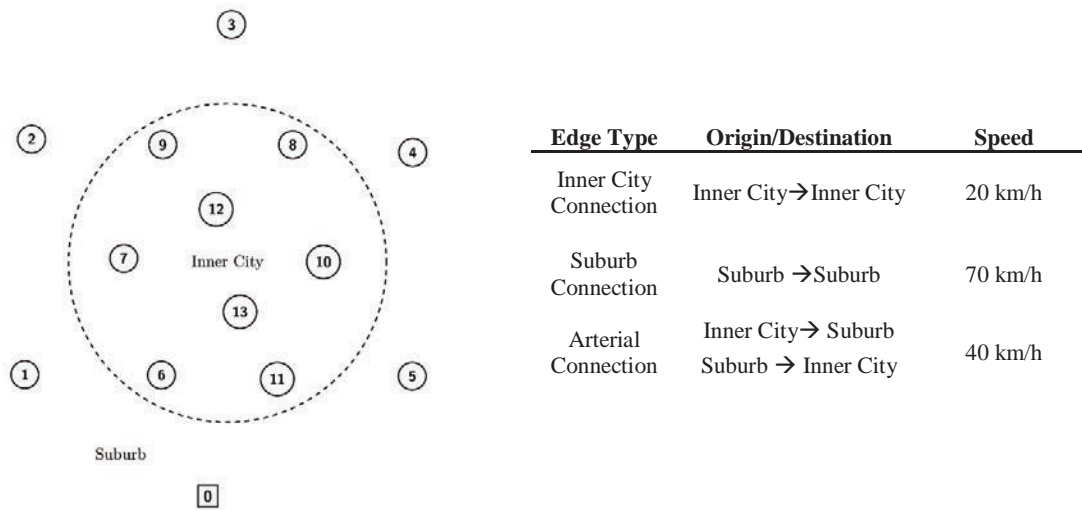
3

2

9

8

4

12

7

Inner City

10

13

1

6

11

5

Suburb

0

| Edge Type | Origin/Destination | Speed |
|---|---|---|
| Inner City Connection | Inner City→Inner City | 20 km/h |
| Suburb Connection | Suburb →Suburb | 70 km/h |
| Arterial Connection | Inner City→ Suburb<br>Suburb → Inner City | 40 km/h |